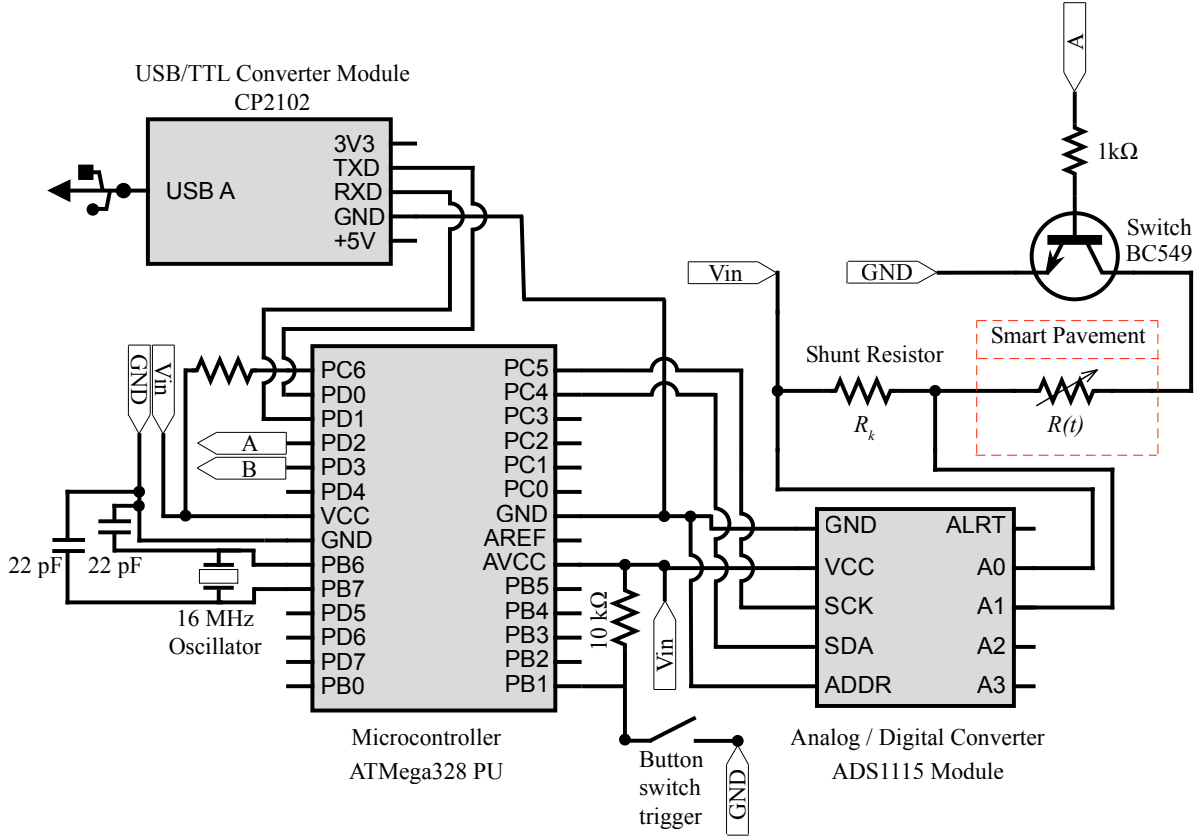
USB/TTL Converter Module
CP2102

USB A

3V3
TXD
RXD
GND
+5V

A

1kΩ

Switch
BC549

GND

Vin

Smart Pavement

Shunt Resistor

$R_k$

$R(t)$

GND
Vin

A
B

PC6
PD0
PD1
PD2
PD3
PD4
VCC
GND
PB6
PB7
PD5
PD6
PD7
PB0

PC5
PC4
PC3
PC2
PC1
PC0
GND
AREF
AVCC
PB5
PB4
PB3
PB2
PB1

22 pF
22 pF

16 MHz
Oscillator

10 kΩ

Vin

GND
VCC
SCK
SDA
ADDR

ALRT
A0
A1
A2
A3

Microcontroller
ATMega328 PU

Button
switch
trigger

GND

Analog / Digital Converter
ADS1115 Module